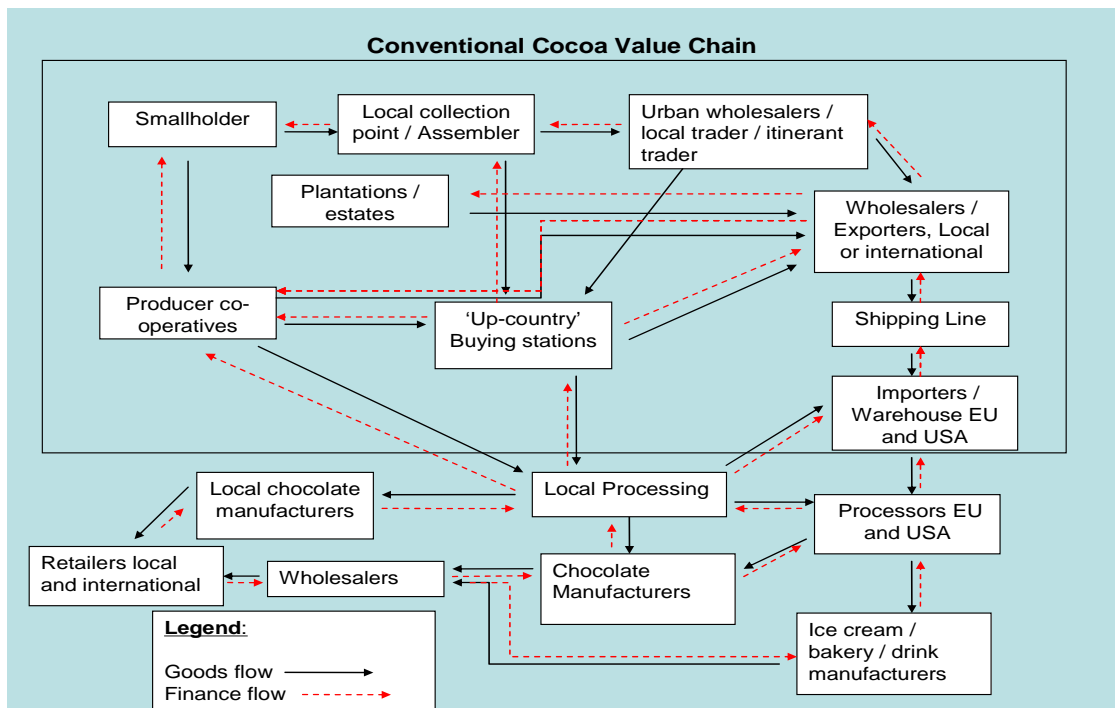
Conventional Cocoa Value Chain

Smallholder

Local collection point / Assembler

Urban wholesalers / local trader / itinerant trader

Plantations / estates

Wholesalers / Exporters, Local or international

Producer co-operatives

'Up-country' Buying stations

Shipping Line

Importers / Warehouse EU and USA

Local chocolate manufacturers

Local Processing

Processors EU and USA

Retailers local and international

Wholesalers

Chocolate Manufacturers

Ice cream / bakery / drink manufacturers

Legend:

Goods flow

Finance flow